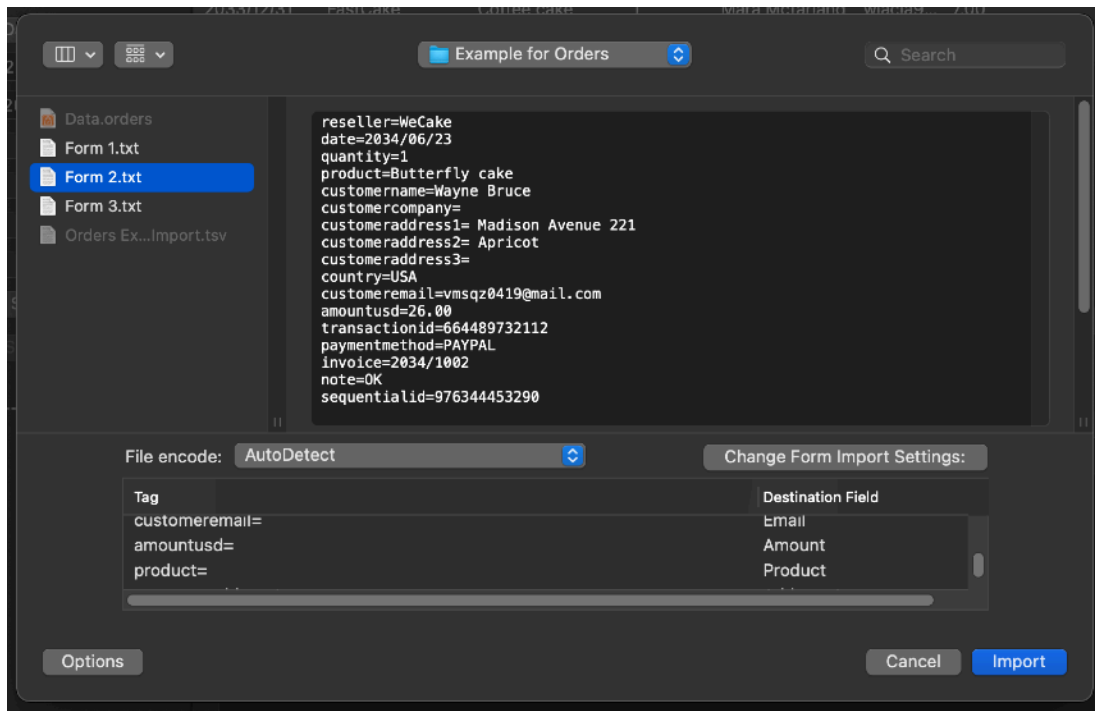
Example for Orders

Search

Data.orders
Form 1.txt
Form 2.txt
Form 3.txt
Orders Ex...Import.tsv

reseller=WeCake
date=2034/06/23
quantity=1
product=Butterfly cake
customername=Wayne Bruce
customercompany=
customeraddress1= Madison Avenue 221
customeraddress2= Apricot
customeraddress3=
country=USA
customeremail=vmsqz0419@mail.com
amountusd=26.00
transactionid=664489732112
paymentmethod=PAYPAL
invoice=2034/1002
note=OK
sequentialid=976344453290

File encode: AutoDetect

Change Form Import Settings:

| Tag | Destination Field |
|---|---|
| customeremail= | Email |
| amountusd= | Amount |
| product= | Product |

Options

Cancel

Import